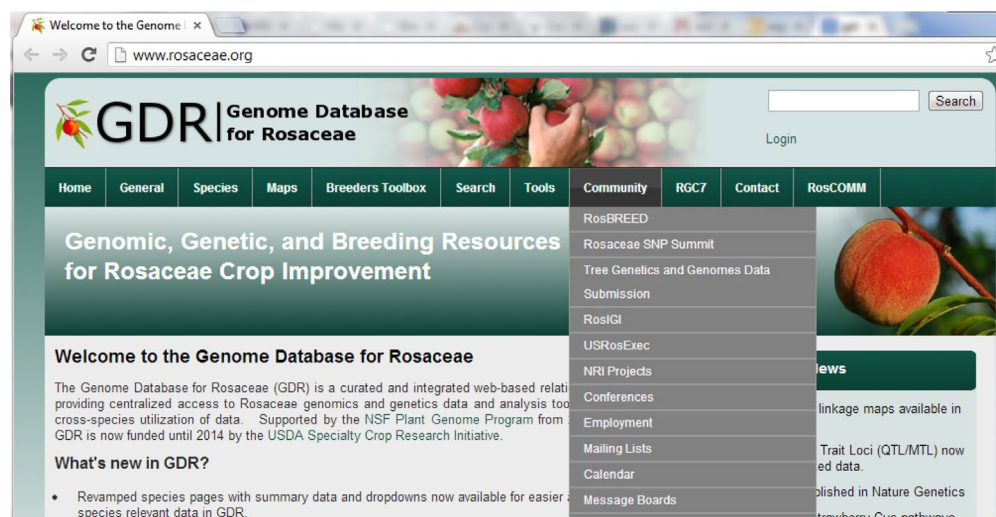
Welcome to the Genome | ×

www.rosaceae.org

GDR | Genome Database for Rosaceae

Search

Login

Home | General | Species | Maps | Breeders Toolbox | Search | Tools | Community | RGC7 | Contact | RosCOMM

RosBREED
Rosaceae SNP Summit
Tree Genetics and Genomes Data Submission
RosIGI
USRosExec
NRI Projects
Conferences
Employment
Mailing Lists
Calendar
Message Boards

Genomic, Genetic, and Breeding Resources for Rosaceae Crop Improvement

Welcome to the Genome Database for Rosaceae

The Genome Database for Rosaceae (GDR) is a curated and integrated web-based relati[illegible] providing centralized access to Rosaceae genomics and genetics data and analysis too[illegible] cross-species utilization of data. Supported by the NSF Plant Genome Program from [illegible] GDR is now funded until 2014 by the USDA Specialty Crop Research Initiative.

What's new in GDR?

• Revamped species pages with summary data and dropdowns now available for easier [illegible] species relevant data in GDR.

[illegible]ews

linkage maps available in

Trait Loci (QTL/MTL) now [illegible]ed data.

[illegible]blished in Nature Genetics

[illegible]